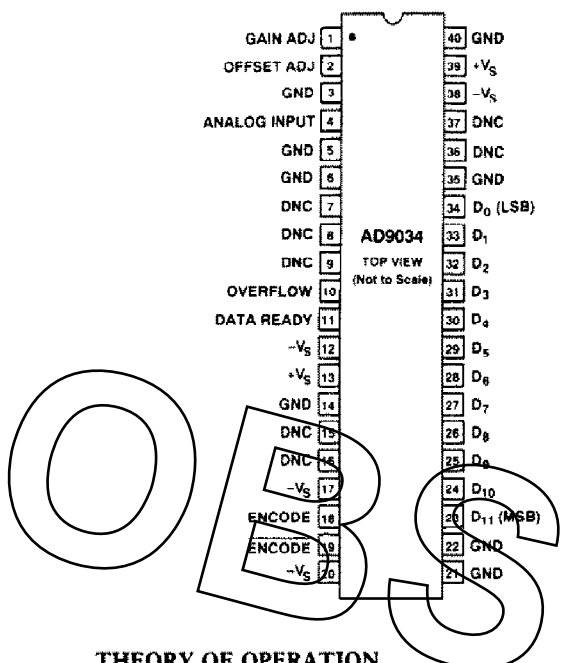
GAIN ADJ 1
OFFSET ADJ 2
GND 3
ANALOG INPUT 4
GND 5
GND 6
DNC 7
DNC 8
DNC 9
OVERFLOW 10
DATA READY 11
$-V_S$ 12
$+V_S$ 13
GND 14
DNC 15
DNC 16
$-V_S$ 17
ENCODE 18
ENCODE 19
$-V_S$ 20

AD9034
TOP VIEW
(Not to Scale)

40 GND
39 $+V_S$
38 $-V_S$
37 DNC
36 DNC
35 GND
34 $D_0$ (LSB)
33 $D_1$
32 $D_2$
31 $D_3$
30 $D_4$
29 $D_5$
28 $D_6$
27 $D_7$
26 $D_8$
25 $D_9$
24 $D_{10}$
23 $D_{11}$ (MSB)
22 GND
21 GND

OBS

THEORY OF OPERATION